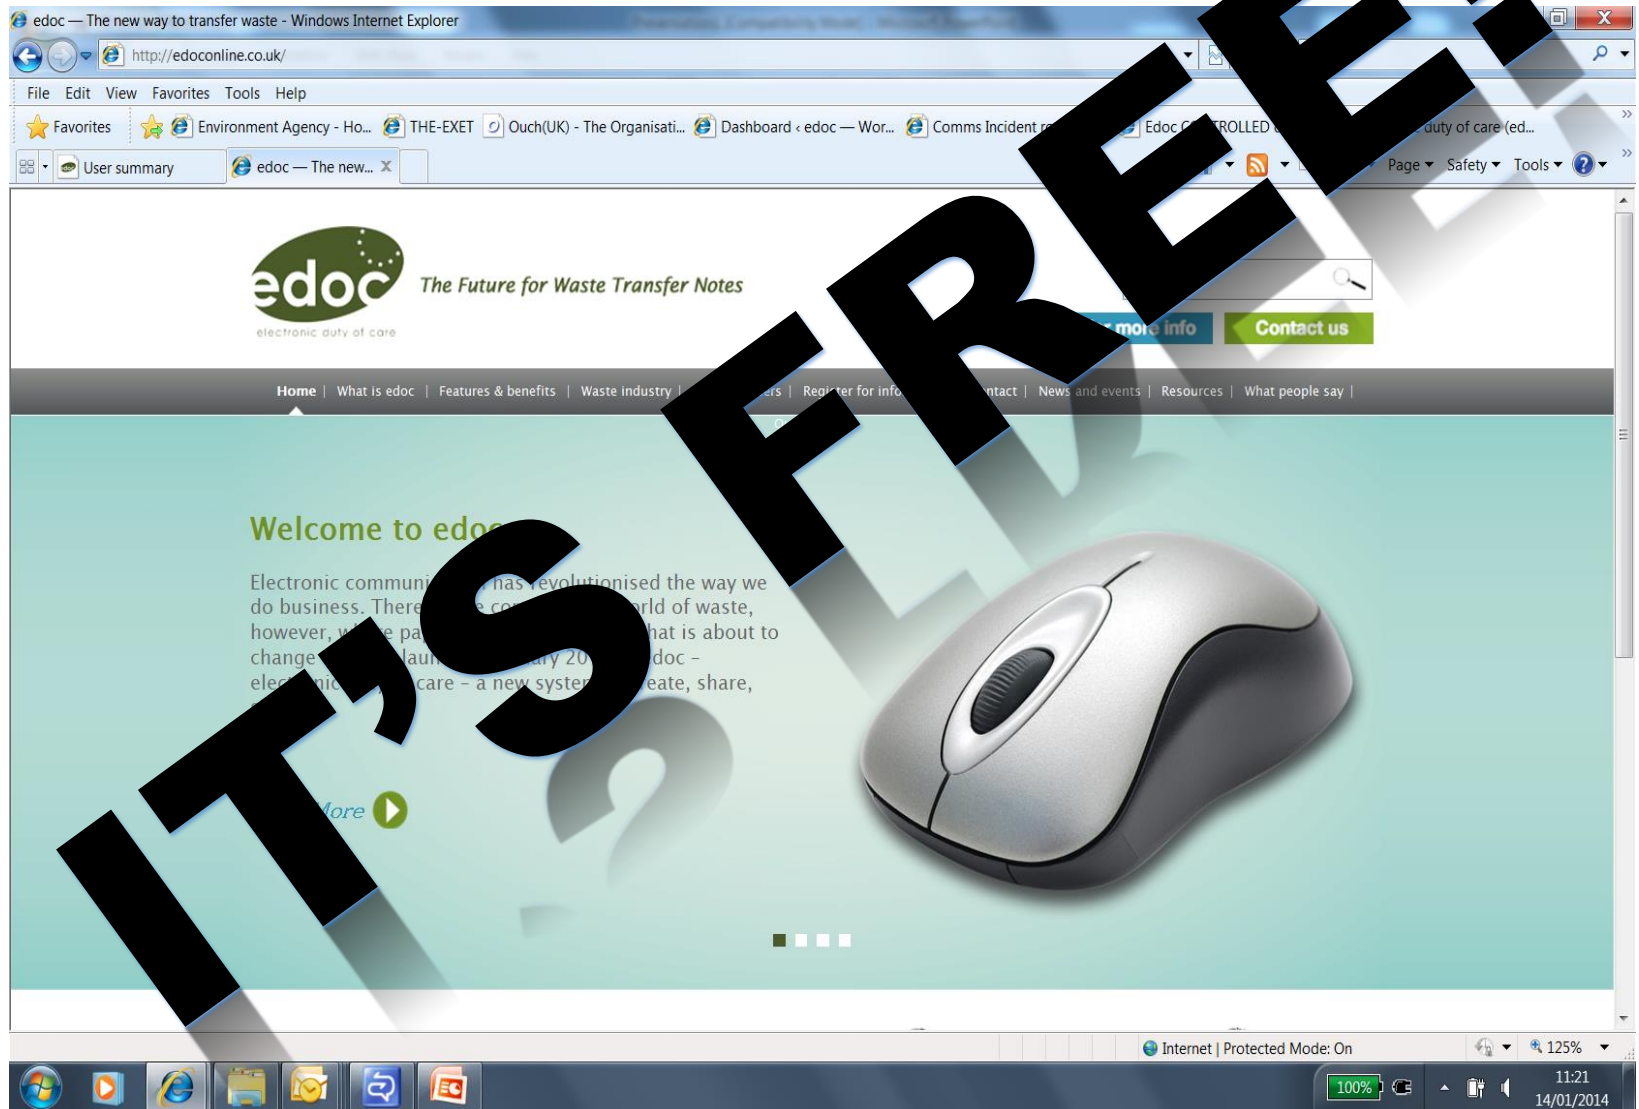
IT'S FREE!

edoc — The new way to transfer waste - Windows Internet Explorer

http://edoconline.co.uk/

File Edit View Favorites Tools Help

Favorites Environment Agency - Ho... THE-EXET Ouch(UK) - The Organisati... Dashboard ‹ edoc — Wor... Comms Incident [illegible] Edoc C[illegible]TROLLED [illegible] duty of care (ed...

User summary edoc — The new...

Page Safety Tools

edoc electronic duty of care

The Future for Waste Transfer Notes

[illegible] more info Contact us

Home | What is edoc | Features & benefits | Waste industry | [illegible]ers | Register for info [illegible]ntact | News and events | Resources | What people say |

Welcome to edo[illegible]

Electronic communi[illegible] has revolutionised the way we do business. There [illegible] co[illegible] world of waste, however, w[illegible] pa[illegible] hat is about to change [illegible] laun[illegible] ary 20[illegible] doc – ele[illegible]nic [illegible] care – a new syste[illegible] eate, share,

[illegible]ore

Internet | Protected Mode: On 125%

100% 11:21 14/01/2014